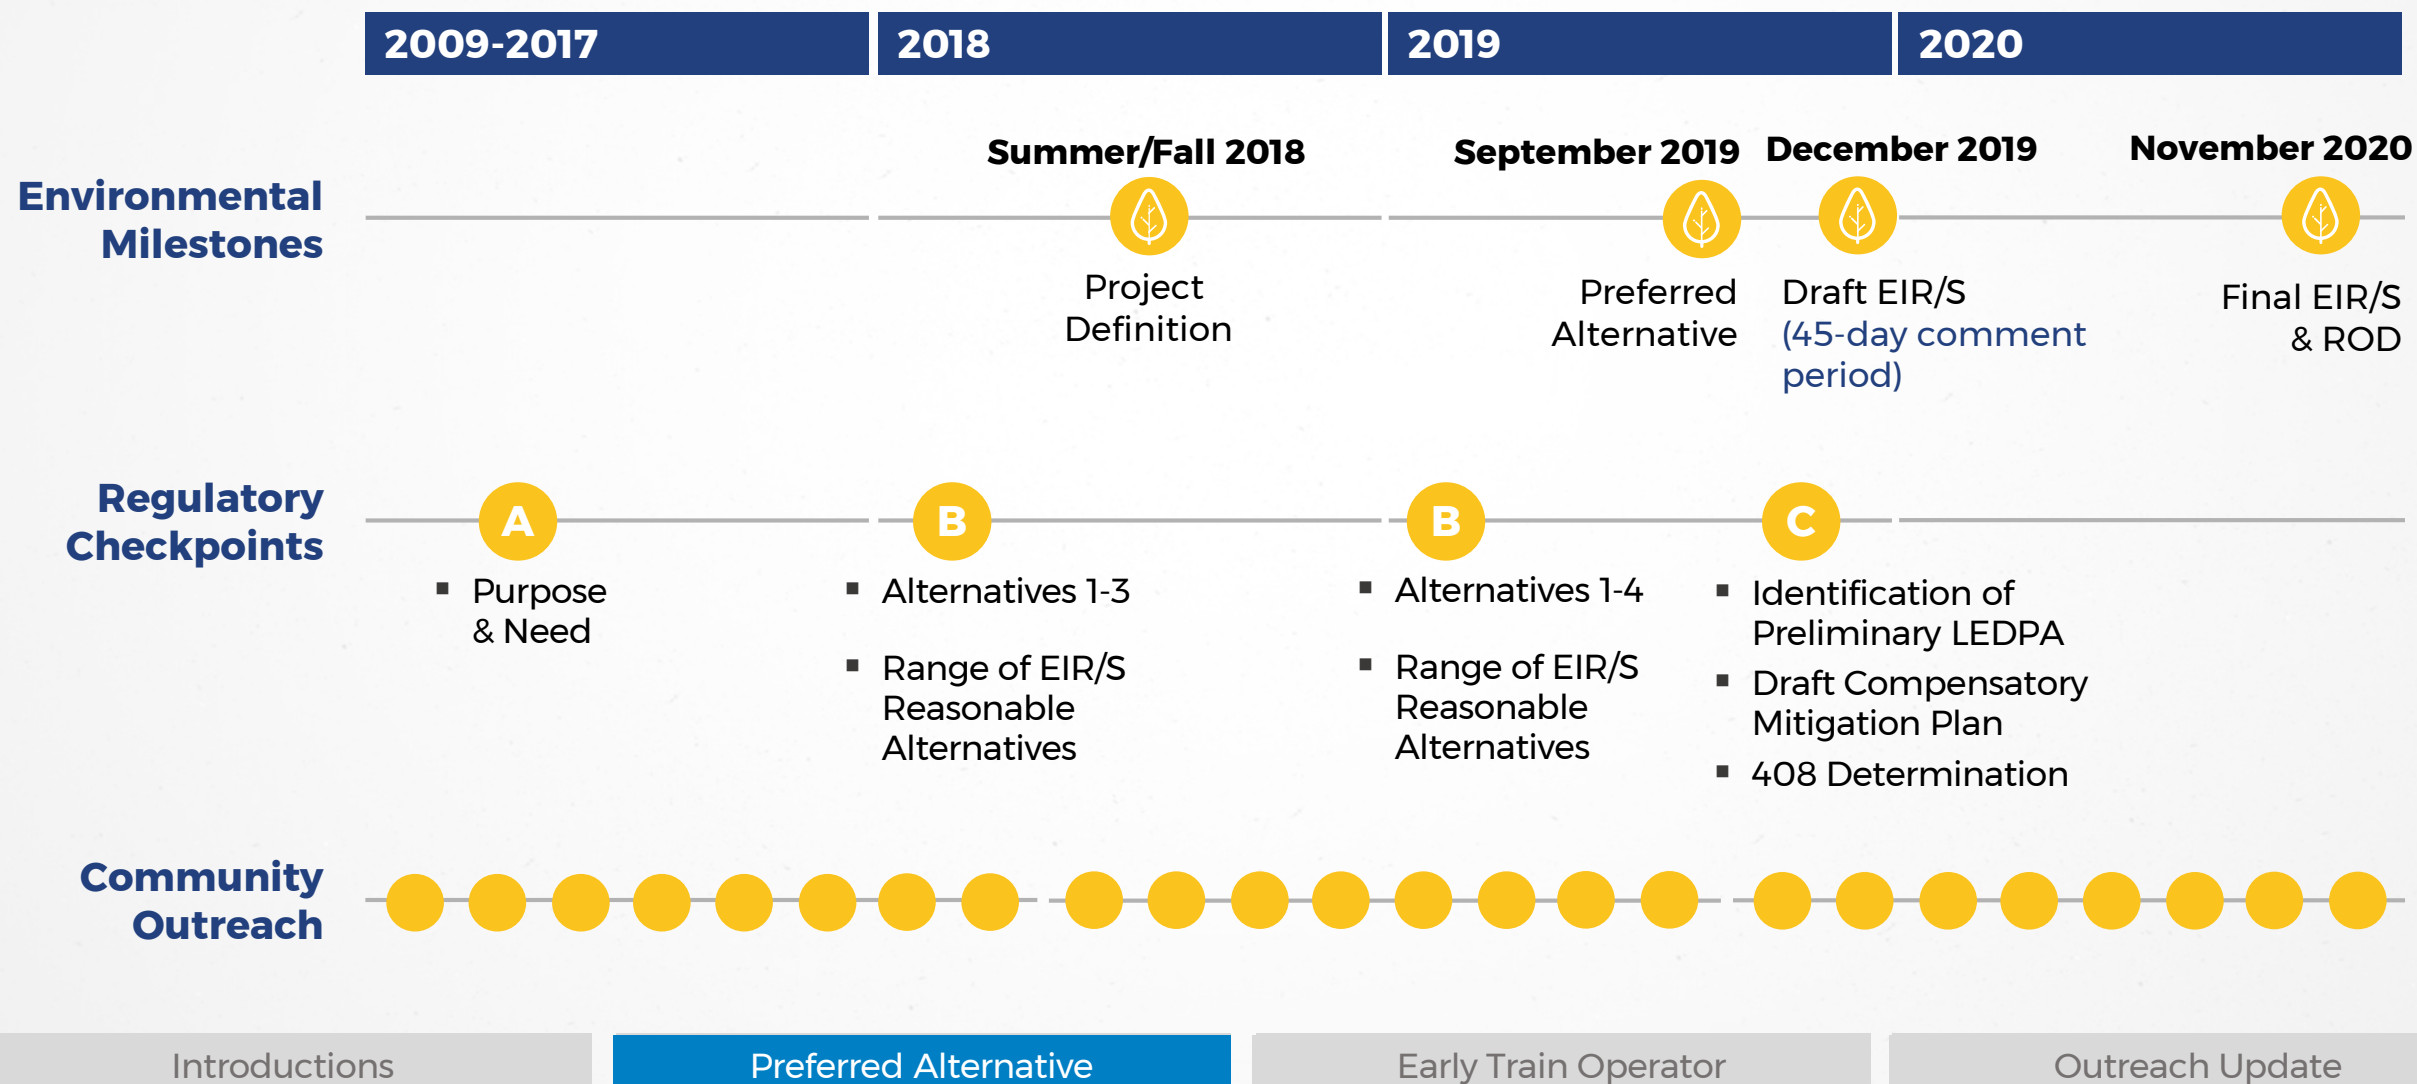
| 2009-2017 | 2018 | 2019 | 2020 |
|---|---|---|---|

Environmental Milestones

Summer/Fall 2018
Project Definition

September 2019
Preferred Alternative

December 2019
Draft EIR/S (45-day comment period)

November 2020
Final EIR/S & ROD

Regulatory Checkpoints

A
▪ Purpose & Need

B
▪ Alternatives 1-3
▪ Range of EIR/S Reasonable Alternatives

B
▪ Alternatives 1-4
▪ Range of EIR/S Reasonable Alternatives

C
▪ Identification of Preliminary LEDPA
▪ Draft Compensatory Mitigation Plan
▪ 408 Determination

Community Outreach

Introductions
Preferred Alternative
Early Train Operator
Outreach Update